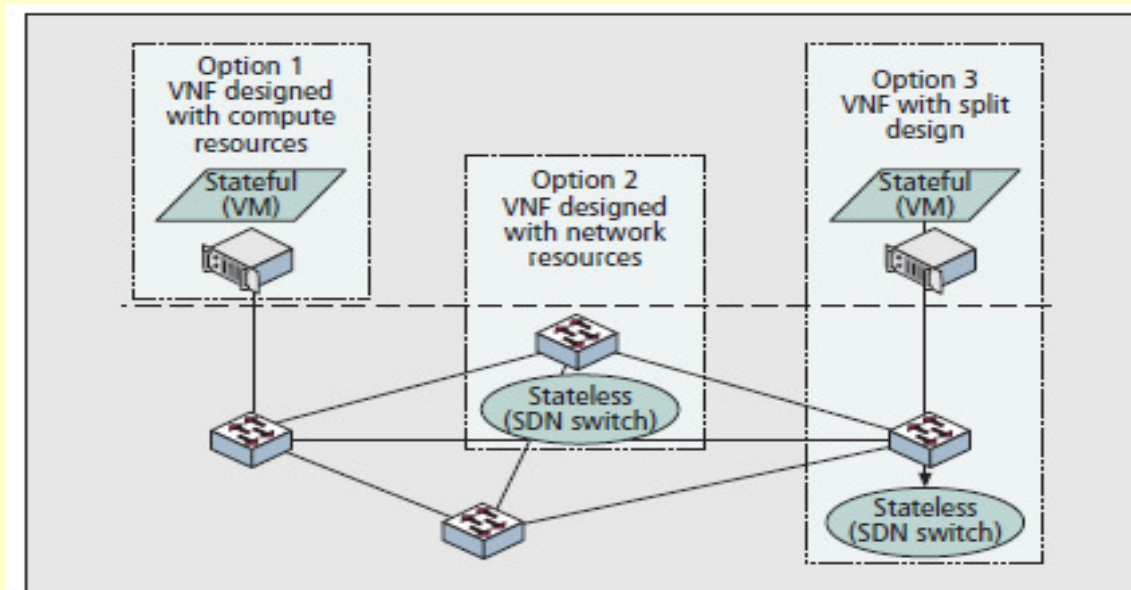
Option 1
VNF designed
with compute
resources

Stateful
(VM)

Option 2
VNF designed
with network
resources

Stateless
(SDN switch)

Option 3
VNF with split
design

Stateful
(VM)

Stateless
(SDN switch)